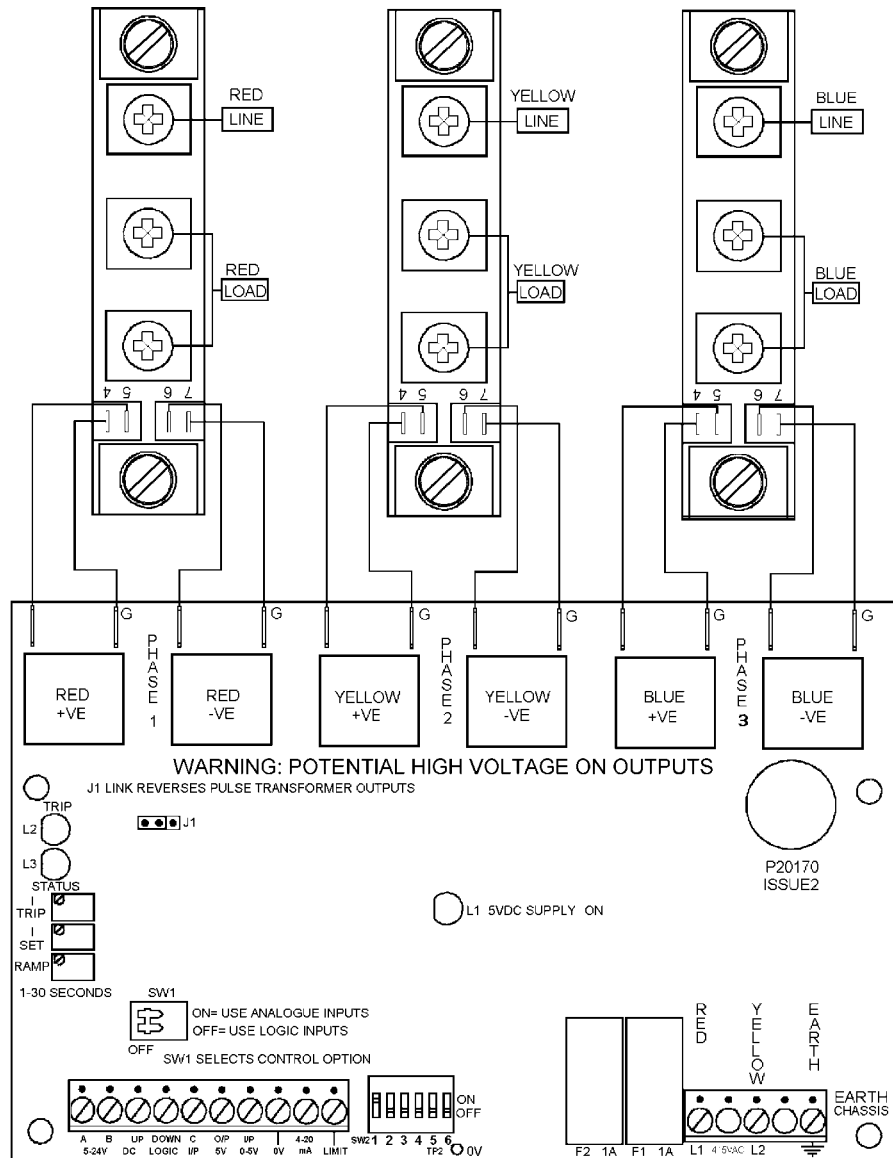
RED LINE

YELLOW LINE

BLUE LINE

RED LOAD

YELLOW LOAD

BLUE LOAD

4 5 6 7

4 5 6 7

4 5 6 7

G G G G G G

RED +VE

PHASE 1

RED -VE

YELLOW +VE

PHASE 2

YELLOW -VE

BLUE +VE

PHASE 3

BLUE -VE

WARNING: POTENTIAL HIGH VOLTAGE ON OUTPUTS

J1 LINK REVERSES PULSE TRANSFORMER OUTPUTS

TRIP

L2

J1

L3

STATUS

P20170 ISSUE2

I TRIP

I SET

L1 5VDC SUPPLY ON

RAMP

1-30 SECONDS

SW1

ON= USE ANALOGUE INPUTS
OFF= USE LOGIC INPUTS

OFF

SW1 SELECTS CONTROL OPTION

RED

YELLOW

EARTH

ON
OFF

EARTH CHASSIS

A 5-24V B UP DC DOWN LOGIC C I/P O/P 5V I/P 0-5V | 0V 4-20 mA LIMIT SW2 1 2 3 4 5 6 TP2 0V

F2 1A F1 1A L1 4 5VAC L2